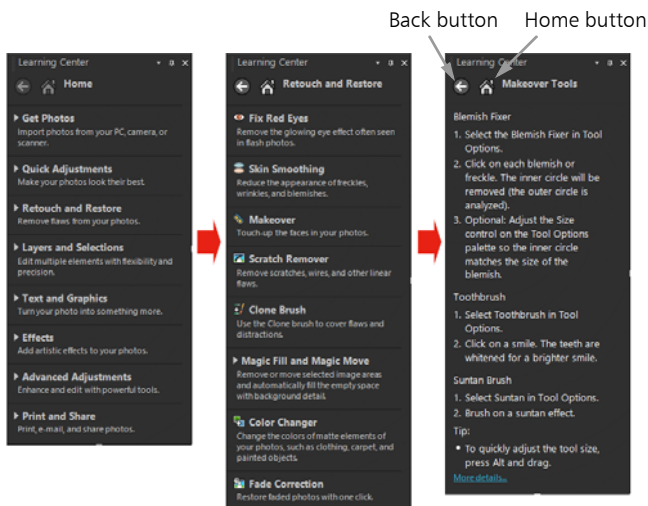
Back button Home button

Learning Center

Home

Get Photos
Import photos from your PC, camera, or scanner.

Quick Adjustments
Make your photos look their best.

Retouch and Restore
Remove flaws from your photos.

Layers and Selections
Edit multiple elements with flexibility and precision.

Text and Graphics
Turn your photo into something more.

Effects
Add artistic effects to your photos.

Advanced Adjustments
Enhance and edit with powerful tools.

Print and Share
Print, e-mail, and share photos.

Learning Center

Retouch and Restore

Fix Red Eyes
Remove the glowing eye effect often seen in flash photos.

Skin Smoothing
Reduce the appearance of freckles, wrinkles, and blemishes.

Makeover
Touch-up the faces in your photos.

Scratch Remover
Remove scratches, wires, and other linear flaws.

Clone Brush
Use the Clone brush to cover flaws and distractions.

Magic Fill and Magic Move
Remove or move selected image areas and automatically fill the empty space with background detail.

Color Changer
Change the colors of matte elements of your photos, such as clothing, carpet, and painted objects.

Fade Correction
Restore faded photos with one click.

Learning Center

Makeover Tools

Blemish Fixer

1. Select the Blemish Fixer in Tool Options.
2. Click on each blemish or freckle. The inner circle will be removed (the outer circle is analyzed).
3. Optional: Adjust the Size control on the Tool Options palette so the inner circle matches the size of the blemish.

Toothbrush

1. Select Toothbrush in Tool Options.
2. Click on a smile. The teeth are whitened for a brighter smile.

Suntan Brush

1. Select Suntan in Tool Options.
2. Brush on a suntan effect.

Tip:

• To quickly adjust the tool size, press Alt and drag.

More details...